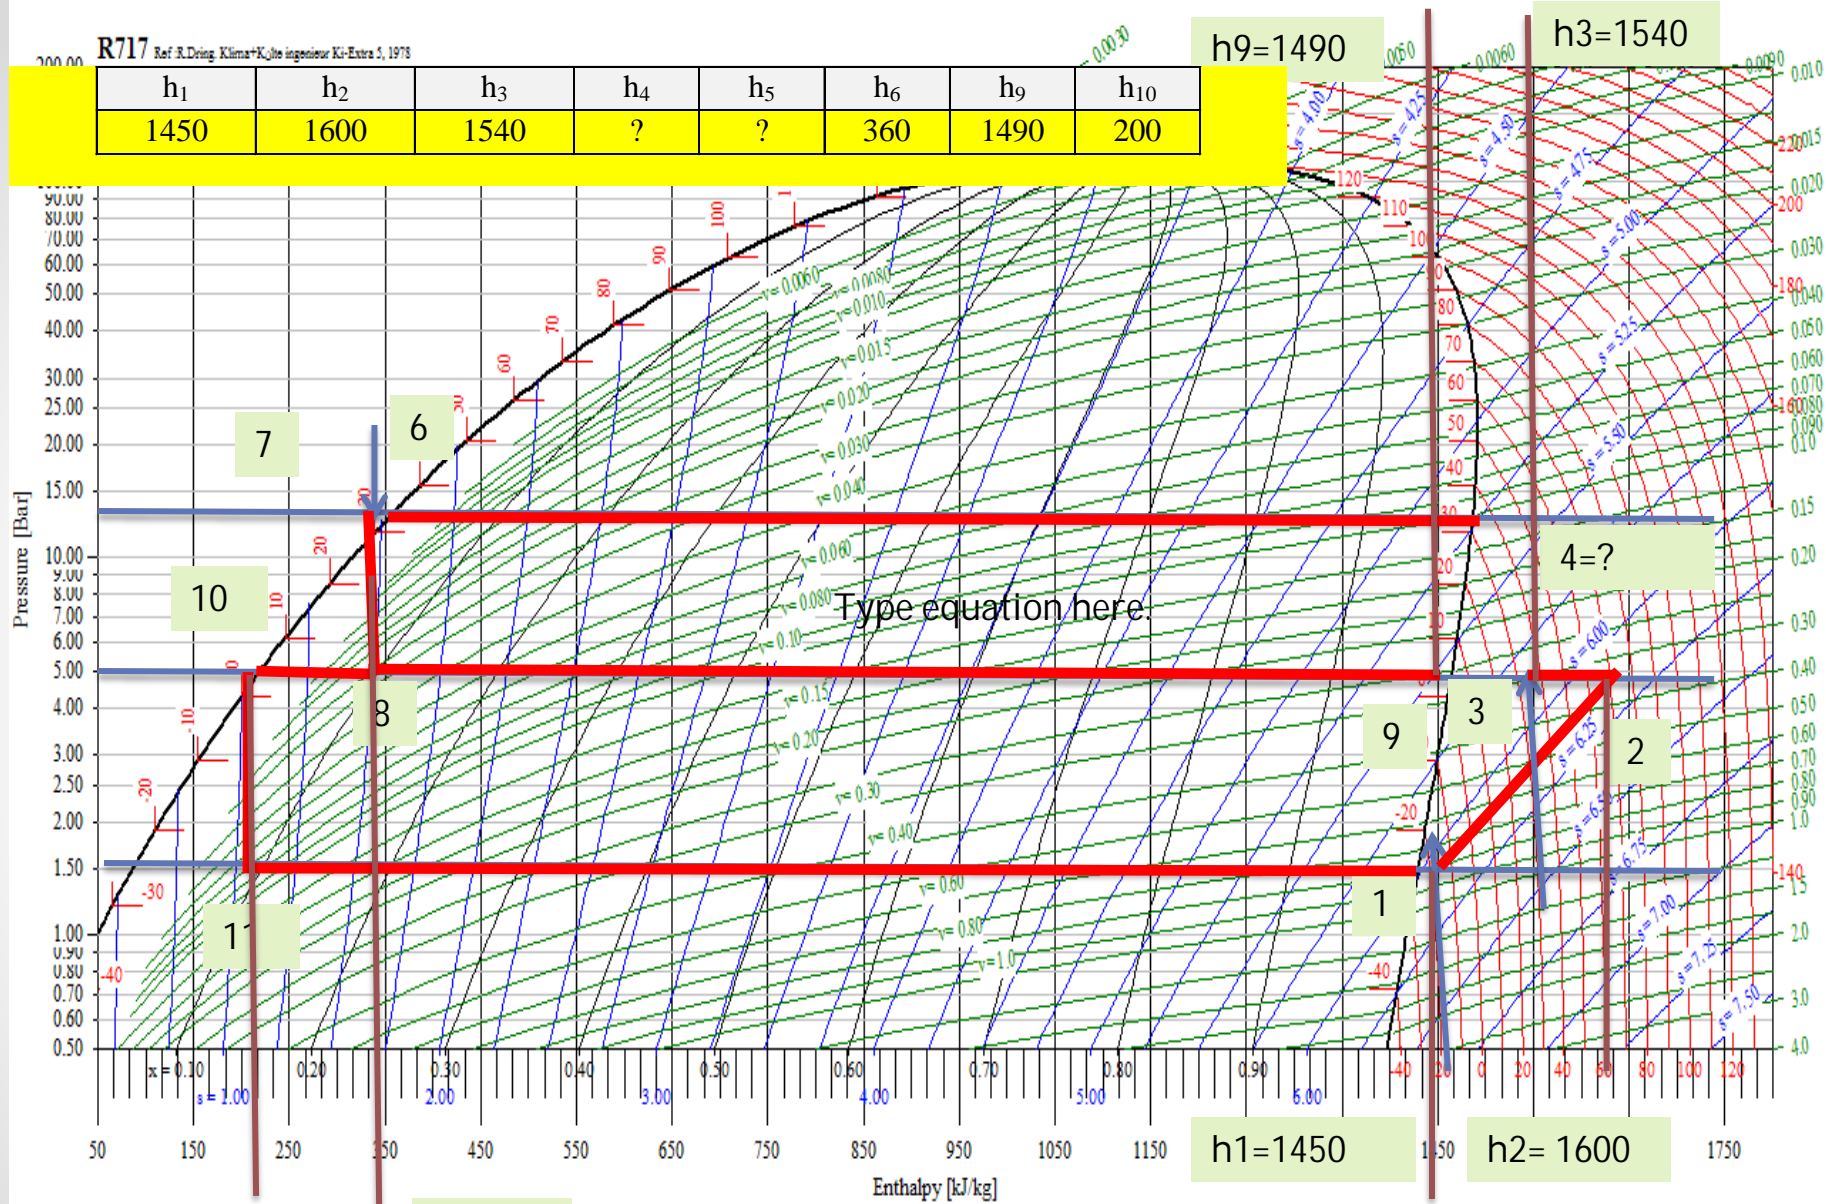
R717 Ref: R.Dring. Klima+Kalte ingenieur Ki-Extra 5, 1978

| $h_1$ | $h_2$ | $h_3$ | $h_4$ | $h_5$ | $h_6$ | $h_9$ | $h_{10}$ |
|---|---|---|---|---|---|---|---|
| 1450 | 1600 | 1540 | ? | ? | 360 | 1490 | 200 |

h9=1490

h3=1540

7

6

10

8

4=?

Type equation here.

9

3

2

1

11

h1=1450

h2= 1600

Pressure [Bar]

Enthalpy [kJ/kg]

200.00
90.00
80.00
70.00
60.00
50.00
40.00
30.00
25.00
20.00
15.00
10.00
9.00
8.00
7.00
6.00
5.00
4.00
3.00
2.50
2.00
1.50
1.00
0.90
0.80
0.70
0.60
0.50

50 150 250 350 450 550 650 750 850 950 1050 1150 1250 1350 1450 1550 1650 1750

x = 0.10 0.20 0.30 0.40 0.50 0.60 0.70 0.80 0.90

s = 1.00 2.00 3.00 4.00 5.00 6.00

-40 -30 -20 -10 0 10 20 30 50 60 70 80 90 100 110 120

v = 0.0060 v = 0.0080 v = 0.010 v = 0.015 v = 0.020 v = 0.030 v = 0.040 v = 0.060 v = 0.080 v = 0.10 v = 0.15 v = 0.20 v = 0.30 v = 0.40 v = 0.60 v = 0.80 v = 1.0

s = 4.00 s = 4.25 s = 4.50 s = 4.75 s = 5.00 s = 5.25 s = 5.50 s = 6.00 s = 6.25 s = 6.50 s = 6.75 s = 7.00 s = 7.25 s = 7.50

0.0030 0.0050 0.0060 0.0090 0.010 0.015 0.020 0.030 0.040 0.050 0.060 0.070 0.080 0.090 0.10 0.15 0.20 0.30 0.40 0.50 0.60 0.70 0.80 0.90 1.0 1.5 2.0 3.0 4.0

220 200 180 160 140

-40 -20 0 20 40 60 80 100 120